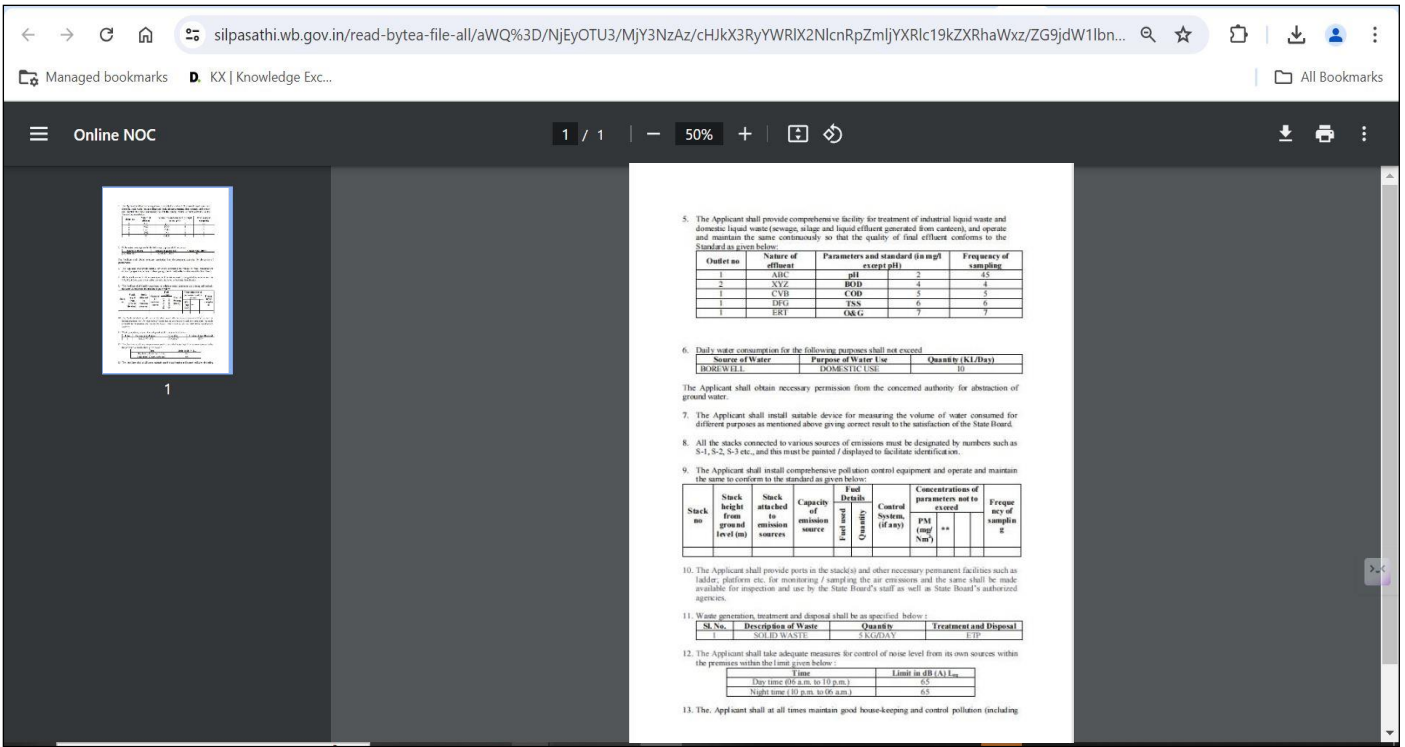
silpasathi.wb.gov.in/read-bytea-file-all/aWQ%3D/NjEyOTU3/MjY3NzAz/cHJkX3RyYWRlX2NlcnRpZmljYXRlc19kZXRhaWxz/ZG9jdW1lbn...

Managed bookmarks   KX | Knowledge Exc...   All Bookmarks

Online NOC   1 / 1   50%

1

5. The Applicant shall provide comprehensive facility for treatment of industrial liquid waste and domestic liquid waste (sewage, silage and liquid effluent generated from canteen), and operate and maintain the same continuously so that the quality of final effluent conforms to the Standard as given below:

| Outlet no | Nature of effluent | Parameters and standard (in mg/l except pH) | | Frequency of sampling |
|---|---|---|---|---|
| 1 | ABC | pH | 2 | 45 |
| 2 | XYZ | BOD | 4 | 4 |
| 1 | CVB | COD | 5 | 5 |
| 1 | DFG | TSS | 6 | 6 |
| 1 | ERT | O&G | 7 | 7 |

6. Daily water consumption for the following purposes shall not exceed

| Source of Water | Purpose of Water Use | Quantity (KL/Day) |
|---|---|---|
| BOREWELL | DOMESTIC USE | 10 |

The Applicant shall obtain necessary permission from the concerned authority for abstraction of ground water.

7. The Applicant shall install suitable device for measuring the volume of water consumed for different purposes as mentioned above giving correct result to the satisfaction of the State Board.

8. All the stacks connected to various sources of emissions must be designated by numbers such as S-1, S-2, S-3 etc., and this must be painted / displayed to facilitate identification.

9. The Applicant shall install comprehensive pollution control equipment and operate and maintain the same to conform to the standard as given below:

| Stack no | Stack height from ground level (m) | Stack attached to emission sources | Capacity of emission source | Fuel Details: Fuel used | Fuel Details: Quantity | Control System, (if any) | Concentrations of parameters not to exceed: PM (mg/Nm$^3$) | ** | | | Frequency of sampling |
|---|---|---|---|---|---|---|---|---|---|---|---|
| | | | | | | | | | | | |

10. The Applicant shall provide ports in the stack(s) and other necessary permanent facilities such as ladder, platform etc. for monitoring / sampling the air emissions and the same shall be made available for inspection and use by the State Board's staff as well as State Board's authorized agencies.

11. Waste generation, treatment and disposal shall be as specified below :

| Sl. No. | Description of Waste | Quantity | Treatment and Disposal |
|---|---|---|---|
| 1 | SOLID WASTE | 5 KG/DAY | ETP |

12. The Applicant shall take adequate measures for control of noise level from its own sources within the premises within the limit given below :

| Time | Limit in dB (A) L$_{eq}$ |
|---|---|
| Day time (06 a.m. to 10 p.m.) | 65 |
| Night time (10 p.m. to 06 a.m.) | 65 |

13. The. Applicant shall at all times maintain good house-keeping and control pollution (including